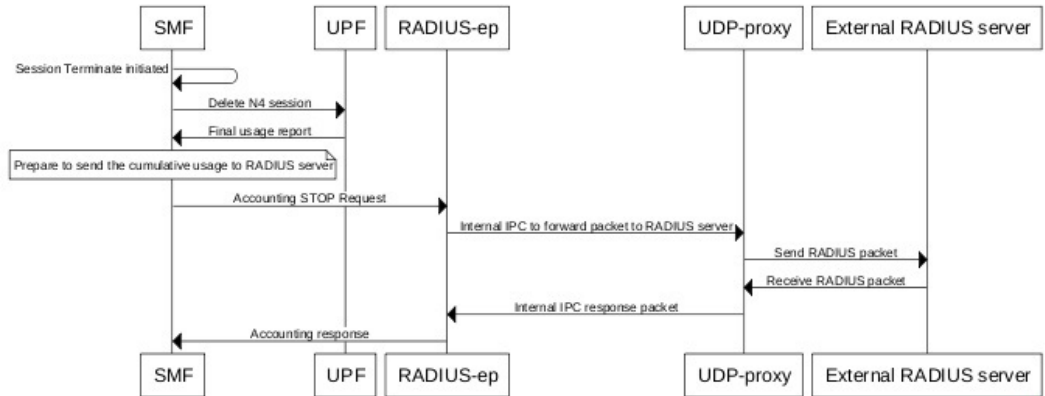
SMF UPF RADIUS-ep UDP-proxy External RADIUS server

Session Terminate initiated

Delete N4 session

Final usage report

Prepare to send the cumulative usage to RADIUS server

Accounting STOP Request

Internal IPC to forward packet to RADIUS server

Send RADIUS packet

Receive RADIUS packet

Internal IPC response packet

Accounting response

SMF UPF RADIUS-ep UDP-proxy External RADIUS server